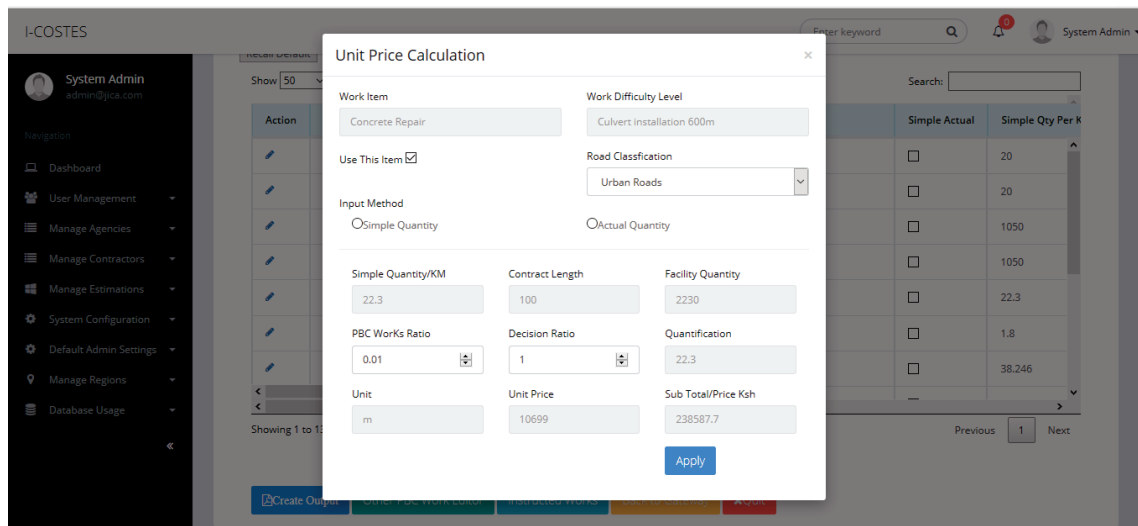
I-COSTES

Enter keyword

0

System Admin

System Admin
admin@jica.com

Navigation

Dashboard

User Management

Manage Agencies

Manage Contractors

Manage Estimations

System Configuration

Default Admin Settings

Manage Regions

Database Usage

«

Recall Default

Show 50

Search:

| Action | Simple Actual | Simple Qty Per K |
|---|---|---|
| | ☐ | 20 |
| | ☐ | 20 |
| | ☐ | 1050 |
| | ☐ | 1050 |
| | ☐ | 22.3 |
| | ☐ | 1.8 |
| | ☐ | 38.246 |

Showing 1 to 13

Previous 1 Next

Create Output

Unit Price Calculation

×

Work Item
Concrete Repair

Work Difficulty Level
Culvert installation 600m

Use This Item ☑

Road Classfication
Urban Roads

Input Method
Simple Quantity
Actual Quantity

Simple Quantity/KM
22.3

Contract Length
100

Facility Quantity
2230

PBC WorKs Ratio
0.01

Decision Ratio
1

Quantification
22.3

Unit
m

Unit Price
10699

Sub Total/Price Ksh
238587.7

Apply